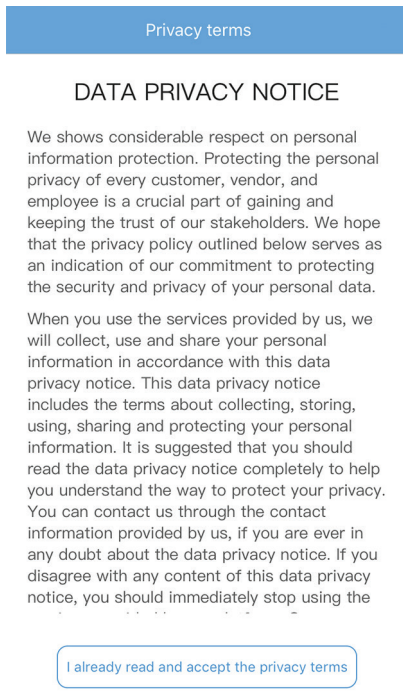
Privacy terms

DATA PRIVACY NOTICE

We shows considerable respect on personal information protection. Protecting the personal privacy of every customer, vendor, and employee is a crucial part of gaining and keeping the trust of our stakeholders. We hope that the privacy policy outlined below serves as an indication of our commitment to protecting the security and privacy of your personal data.

When you use the services provided by us, we will collect, use and share your personal information in accordance with this data privacy notice. This data privacy notice includes the terms about collecting, storing, using, sharing and protecting your personal information. It is suggested that you should read the data privacy notice completely to help you understand the way to protect your privacy. You can contact us through the contact information provided by us, if you are ever in any doubt about the data privacy notice. If you disagree with any content of this data privacy notice, you should immediately stop using the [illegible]

I already read and accept the privacy terms